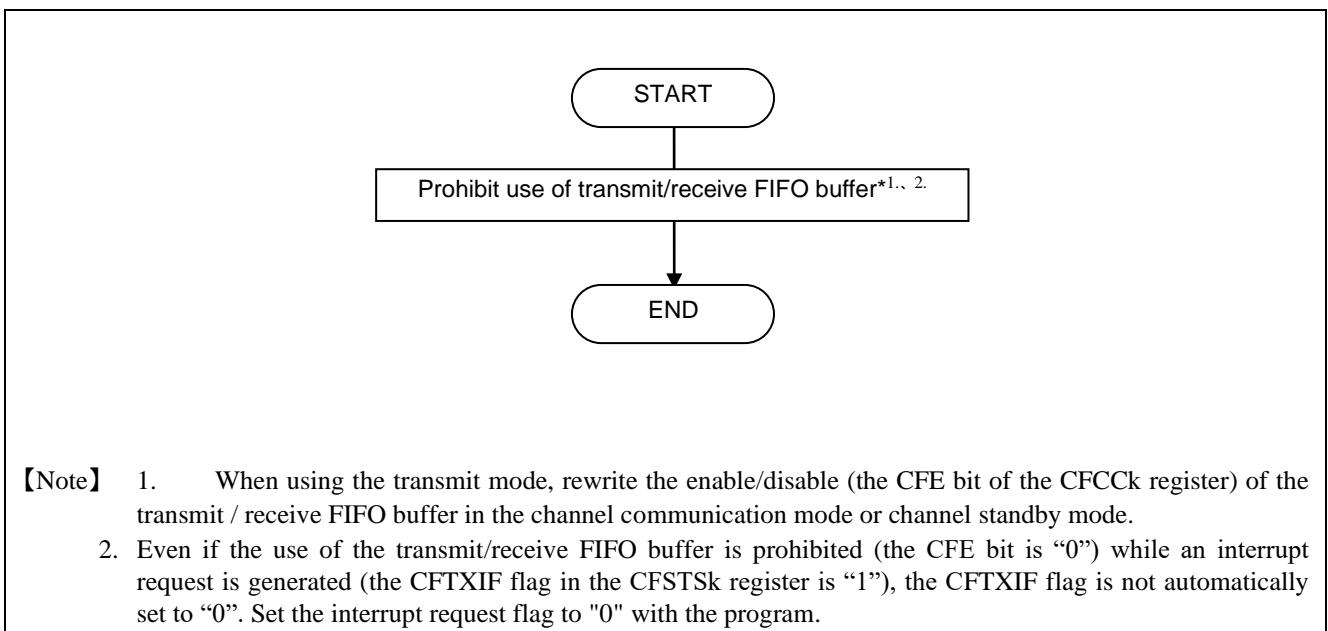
START

Prohibit use of transmit/receive FIFO buffer*$^{1.、2.}$

END

【Note】 1. When using the transmit mode, rewrite the enable/disable (the CFE bit of the CFCCk register) of the transmit / receive FIFO buffer in the channel communication mode or channel standby mode.

2. Even if the use of the transmit/receive FIFO buffer is prohibited (the CFE bit is “0”) while an interrupt request is generated (the CFTXIF flag in the CFSTSk register is “1”), the CFTXIF flag is not automatically set to “0”. Set the interrupt request flag to "0" with the program.